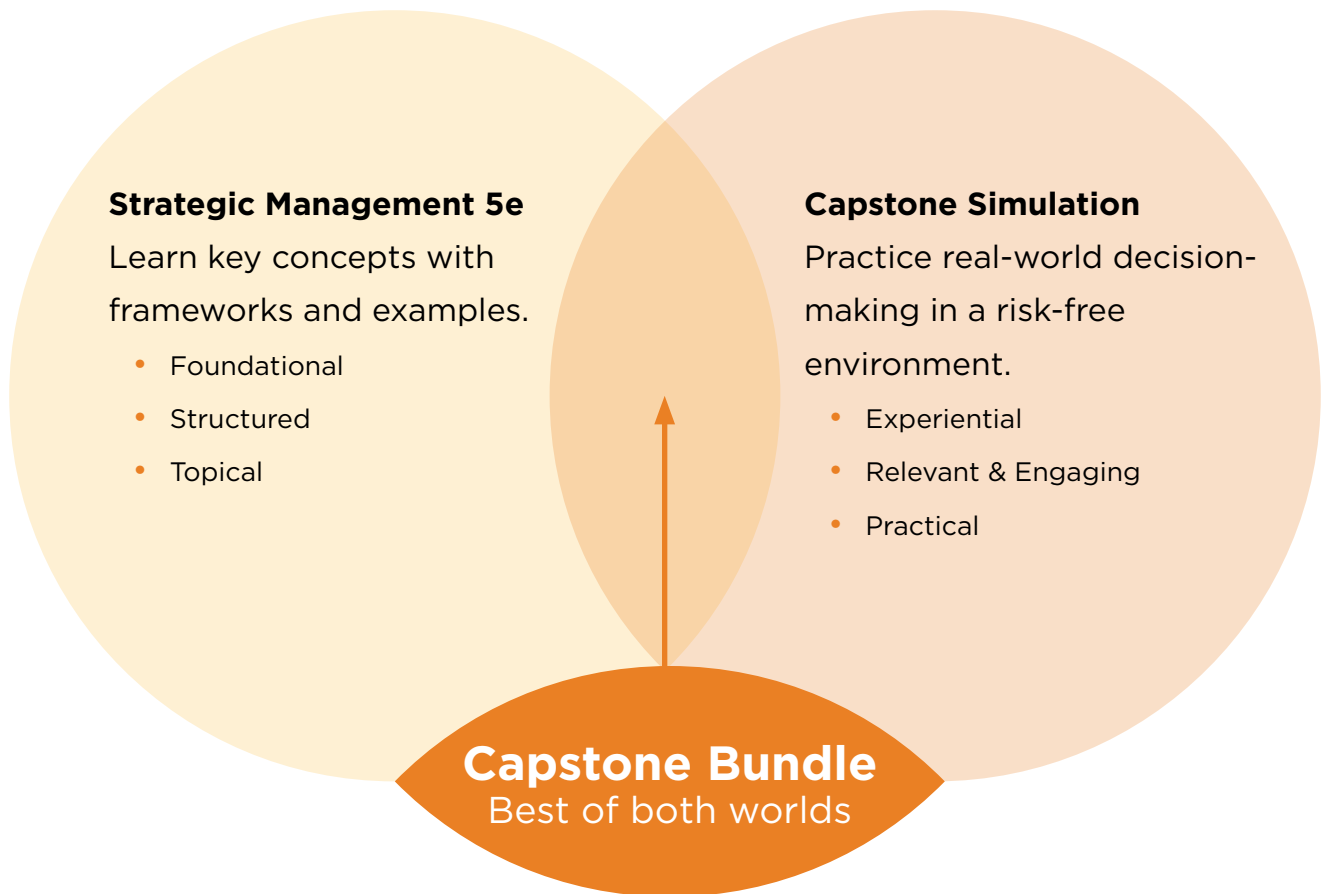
**Strategic Management 5e**
Learn key concepts with frameworks and examples.

- Foundational
- Structured
- Topical

**Capstone Simulation**
Practice real-world decision-making in a risk-free environment.

- Experiential
- Relevant & Engaging
- Practical

**Capstone Bundle**
Best of both worlds